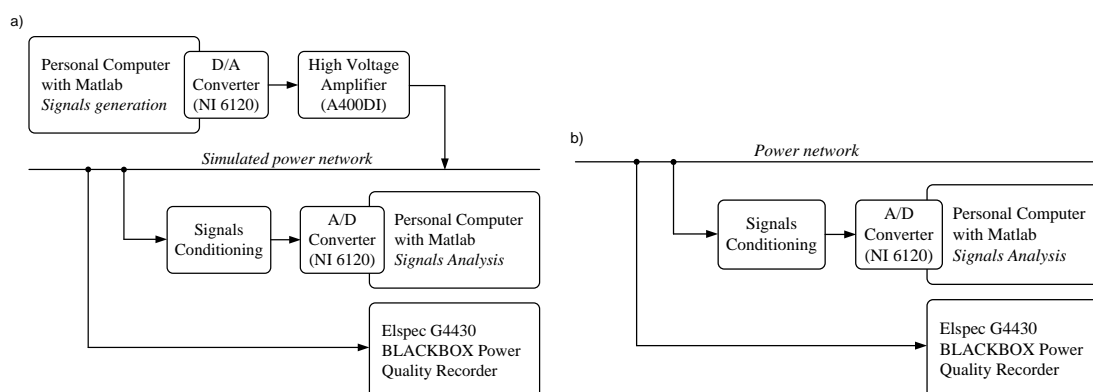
a)

Personal Computer with Matlab *Signals generation*

D/A Converter (NI 6120)

High Voltage Amplifier (A400DI)

*Simulated power network*

Signals Conditioning

A/D Converter (NI 6120)

Personal Computer with Matlab *Signals Analysis*

Elspec G4430 BLACKBOX Power Quality Recorder

b)

*Power network*

Signals Conditioning

A/D Converter (NI 6120)

Personal Computer with Matlab *Signals Analysis*

Elspec G4430 BLACKBOX Power Quality Recorder